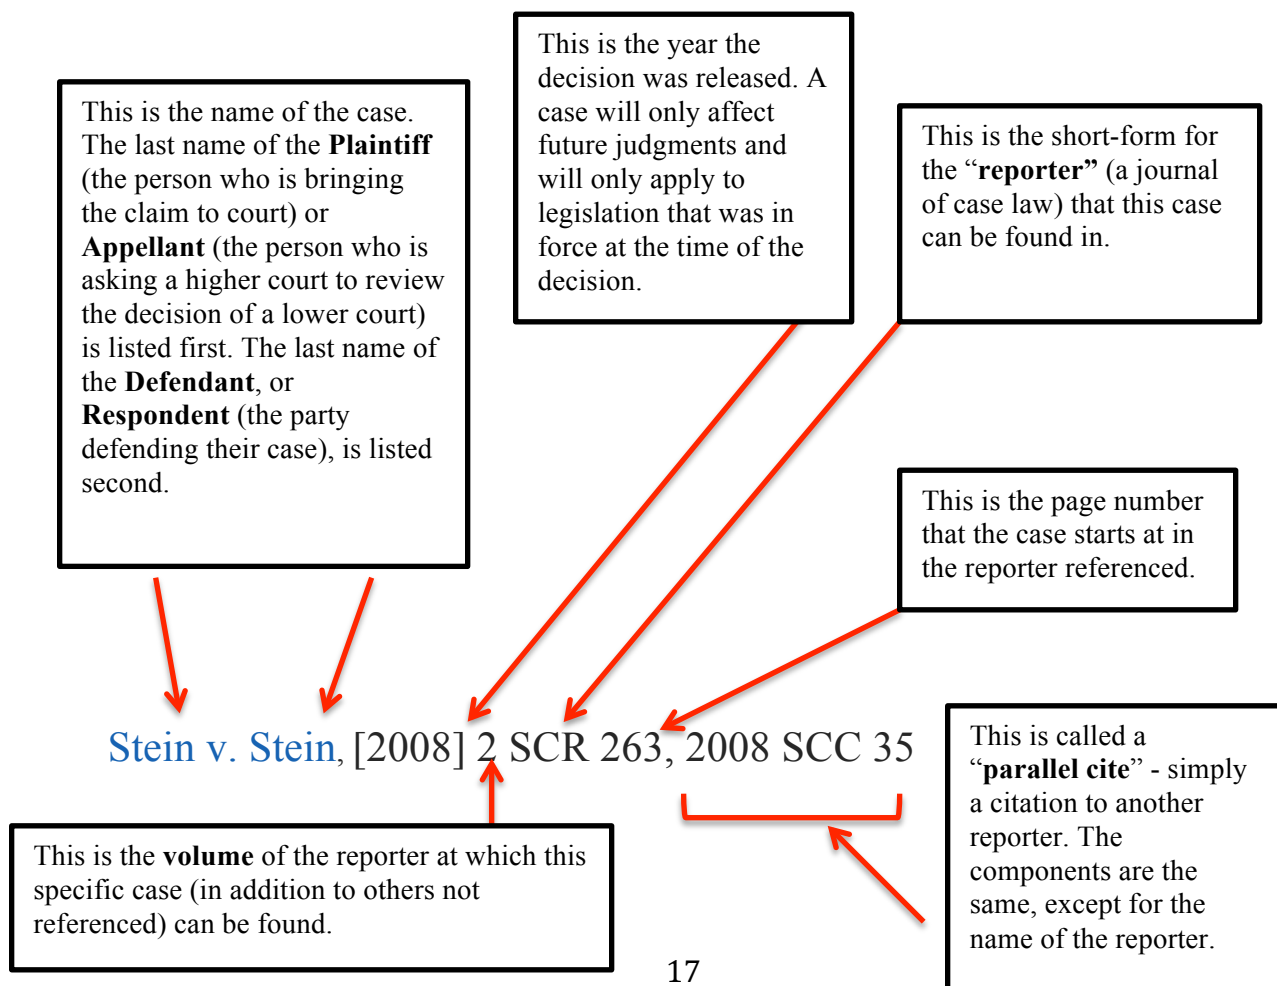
This is the name of the case. The last name of the **Plaintiff** (the person who is bringing the claim to court) or **Appellant** (the person who is asking a higher court to review the decision of a lower court) is listed first. The last name of the **Defendant**, or **Respondent** (the party defending their case), is listed second.

This is the year the decision was released. A case will only affect future judgments and will only apply to legislation that was in force at the time of the decision.

This is the short-form for the "**reporter"** (a journal of case law) that this case can be found in.

This is the page number that the case starts at in the reporter referenced.

Stein v. Stein, [2008] 2 SCR 263, 2008 SCC 35

This is called a "**parallel cite**" - simply a citation to another reporter. The components are the same, except for the name of the reporter.

This is the **volume** of the reporter at which this specific case (in addition to others not referenced) can be found.

17